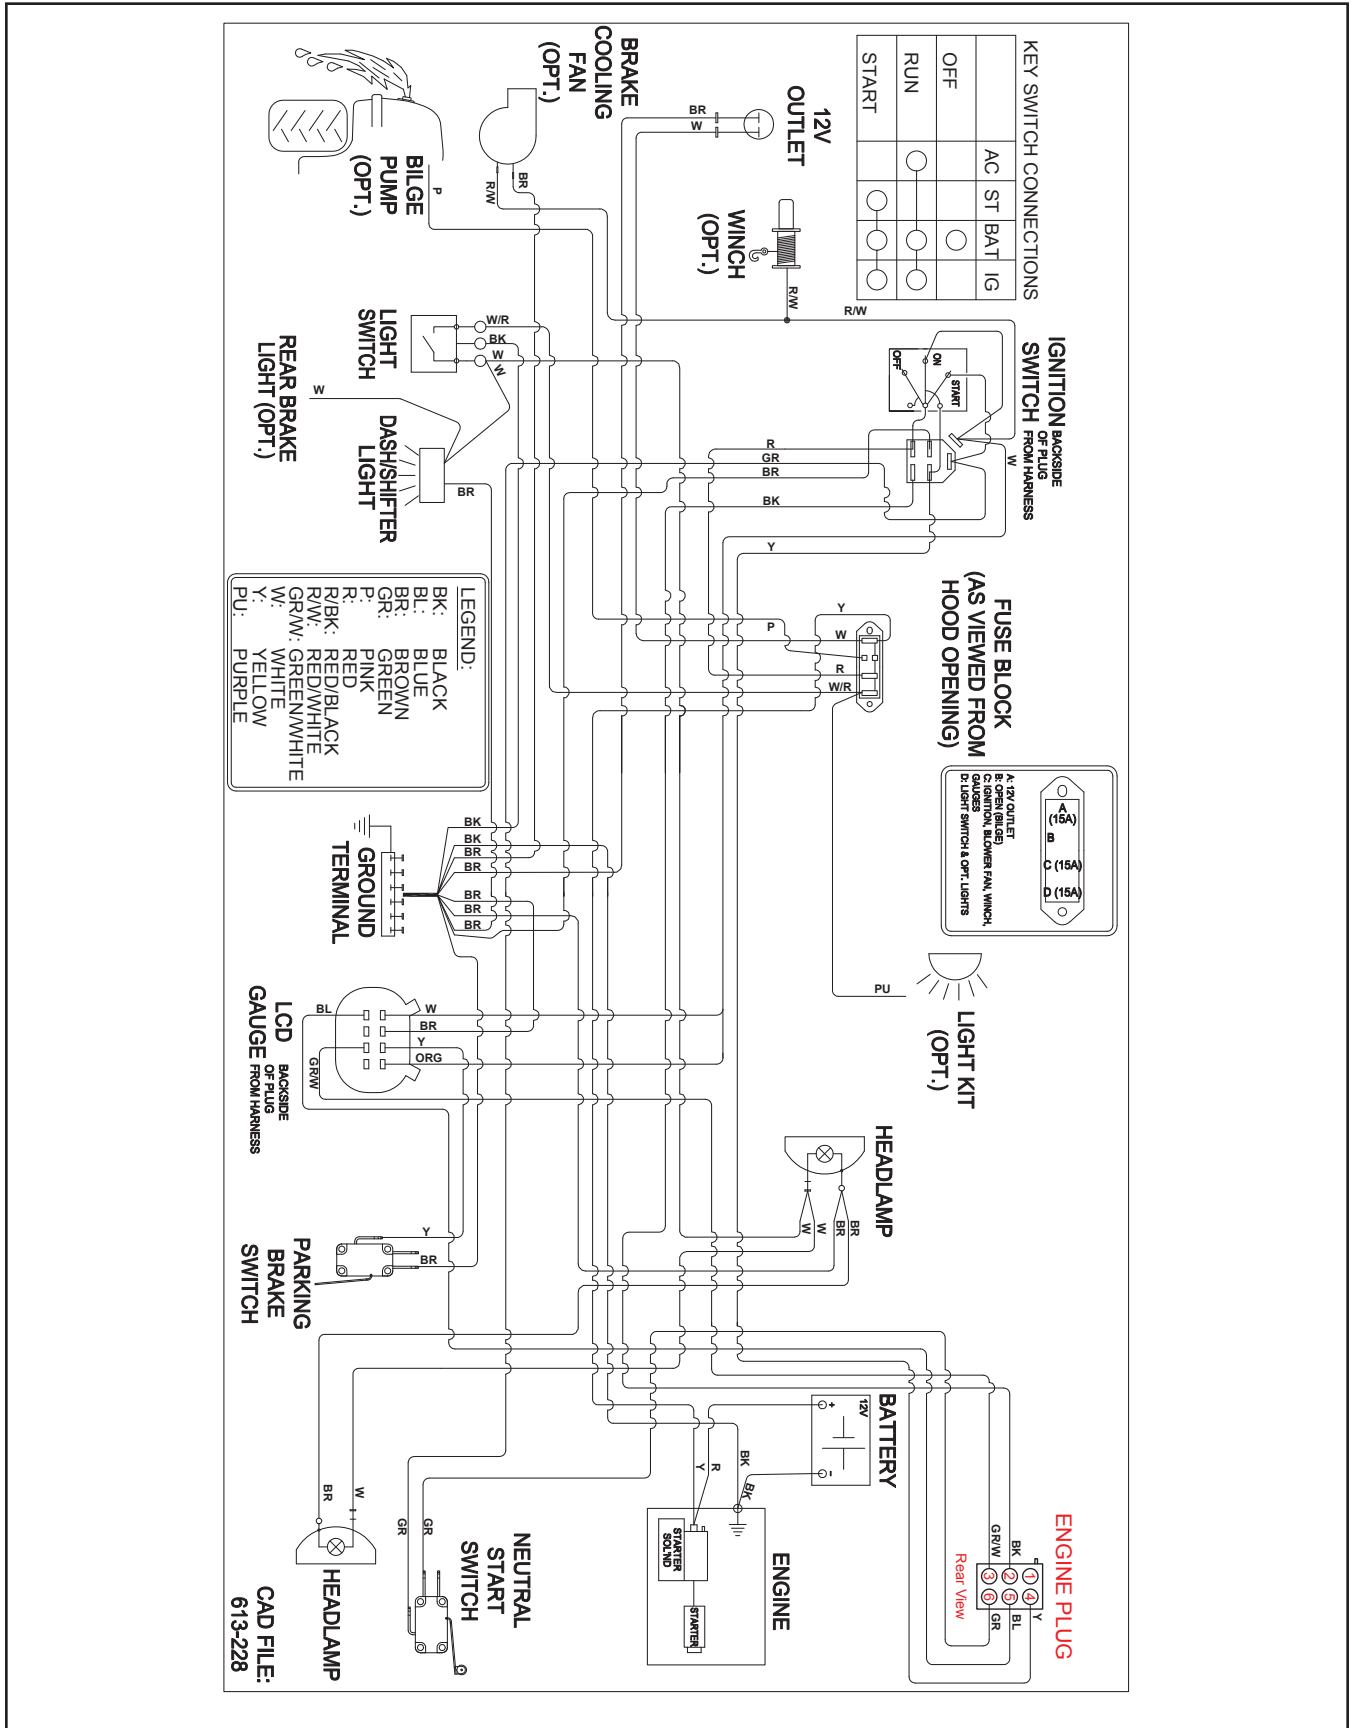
KEY SWITCH CONNECTIONS

| | AC | ST | BAT | IG |
|---|---|---|---|---|
| OFF | | | ○ | |
| RUN | ○ | | ○ | ○ |
| START | | ○ | ○ | ○ |

12V OUTLET
BR
W

BRAKE COOLING FAN (OPT.)
BR
R/W

BILGE PUMP (OPT.)
P

WINCH (OPT.)
R/W
R/W

IGNITION SWITCH BACKSIDE OF PLUG FROM HARNESS
OFF
ON
START
W
R
GR
BR
BK
Y

LIGHT SWITCH
W/R
BK
W
W

REAR BRAKE LIGHT (OPT.)
W

DASH/SHIFTER LIGHT
BR

FUSE BLOCK (AS VIEWED FROM HOOD OPENING)
Y
W
P
R
W/R

A (15A)
B
C (15A)
D (15A)
A: 12V OUTLET
B: OPEN (BILGE)
C: IGNITION, BLOWER FAN, WINCH, GAUGES
D: LIGHT SWITCH & OPT. LIGHTS

LEGEND:
BK: BLACK
BL: BLUE
BR: BROWN
GR: GREEN
P: PINK
R: RED
R/BK: RED/BLACK
R/W: RED/WHITE
GR/W: GREEN/WHITE
W: WHITE
Y: YELLOW
PU: PURPLE

GROUND TERMINAL
BK
BK
BR
BR
BR
BR
BR

LIGHT KIT (OPT.)
PU

LCD GAUGE BACKSIDE OF PLUG FROM HARNESS
BL
W
BR
Y
ORG
GR/W

HEADLAMP
BR
W
W
BR

PARKING BRAKE SWITCH
Y
BR

BATTERY
12V
+
-
BK
BK
R
Y

ENGINE
STARTER SOL'ND
STARTER

ENGINE PLUG
Rear View
1 4
2 5
3 6
BK
GR/W
Y
BL
GR

NEUTRAL START SWITCH
GR
GR

HEADLAMP
BR
W

CAD FILE: 613-228